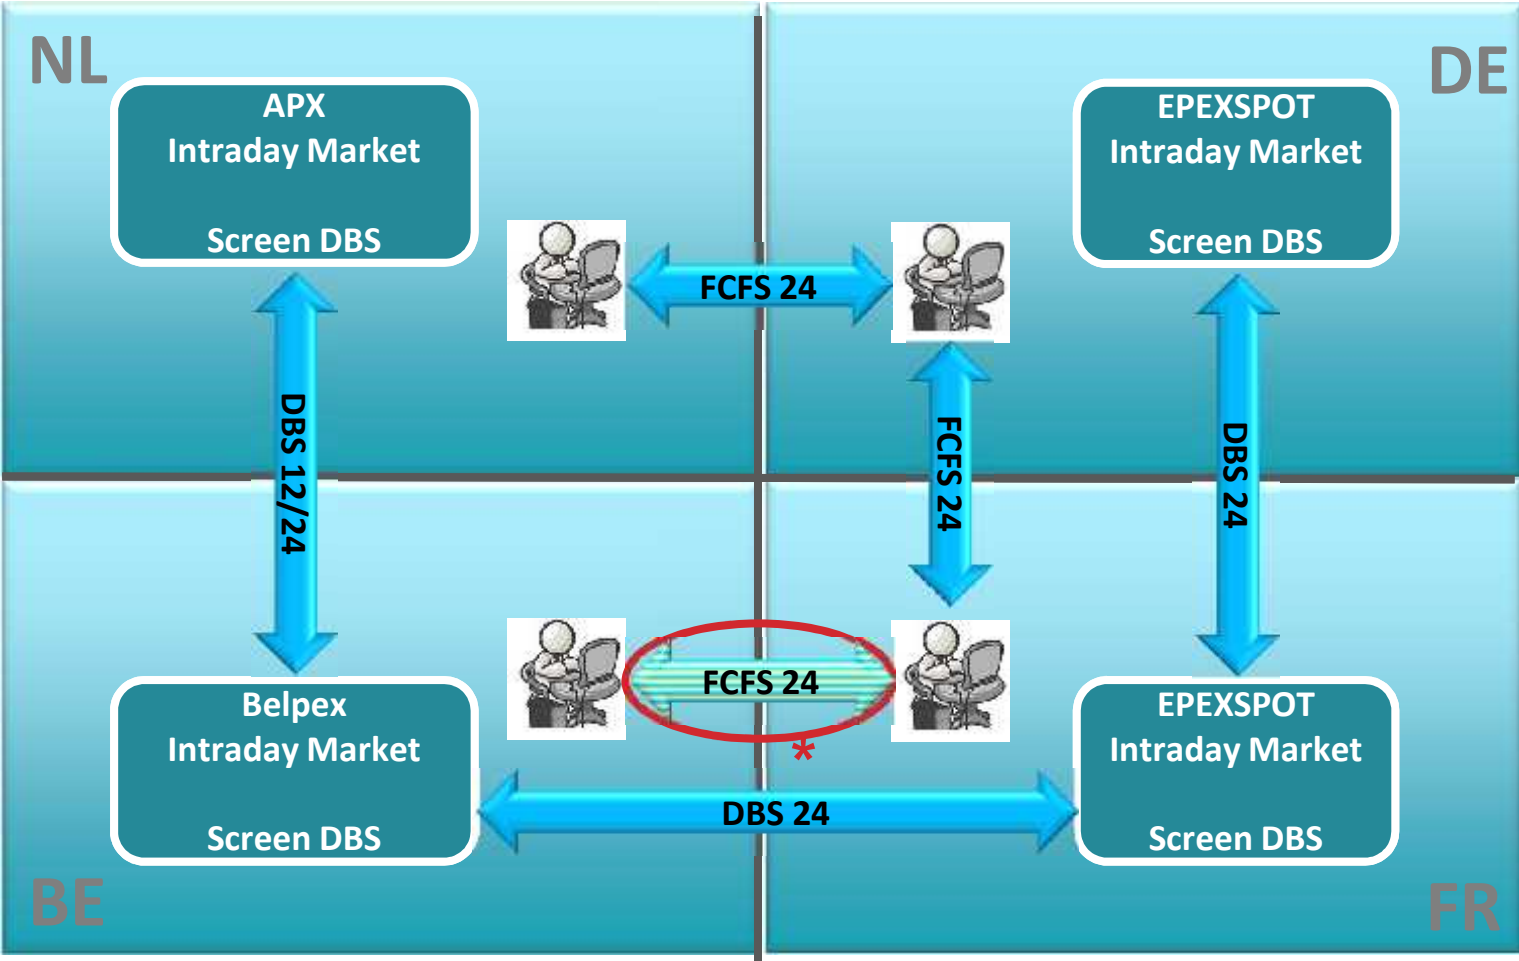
NL

APX
Intraday Market

Screen DBS

DE

EPEXSPOT
Intraday Market

Screen DBS

FCFS 24

DBS 12/24

FCFS 24

DBS 24

FCFS 24

*

Belpex
Intraday Market

Screen DBS

EPEXSPOT
Intraday Market

Screen DBS

DBS 24

BE

FR